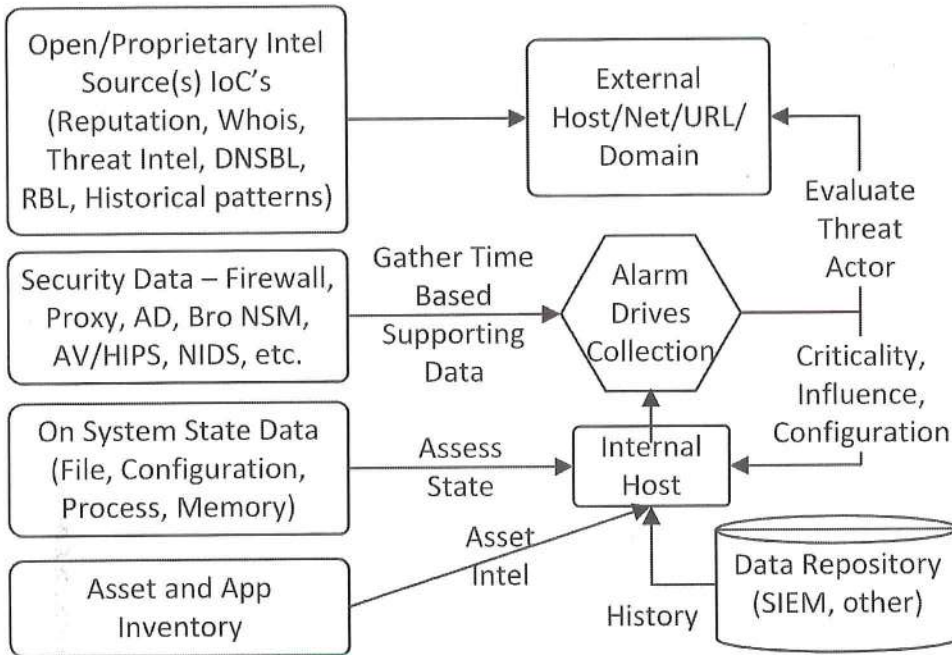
Open/Proprietary Intel Source(s) IoC's (Reputation, Whois, Threat Intel, DNSBL, RBL, Historical patterns)

External Host/Net/URL/ Domain

Evaluate Threat Actor

Security Data – Firewall, Proxy, AD, Bro NSM, AV/HIPS, NIDS, etc.

Gather Time Based Supporting Data

Alarm Drives Collection

Criticality, Influence, Configuration

On System State Data (File, Configuration, Process, Memory)

Assess State

Internal Host

Asset Intel

Asset and App Inventory

History

Data Repository (SIEM, other)